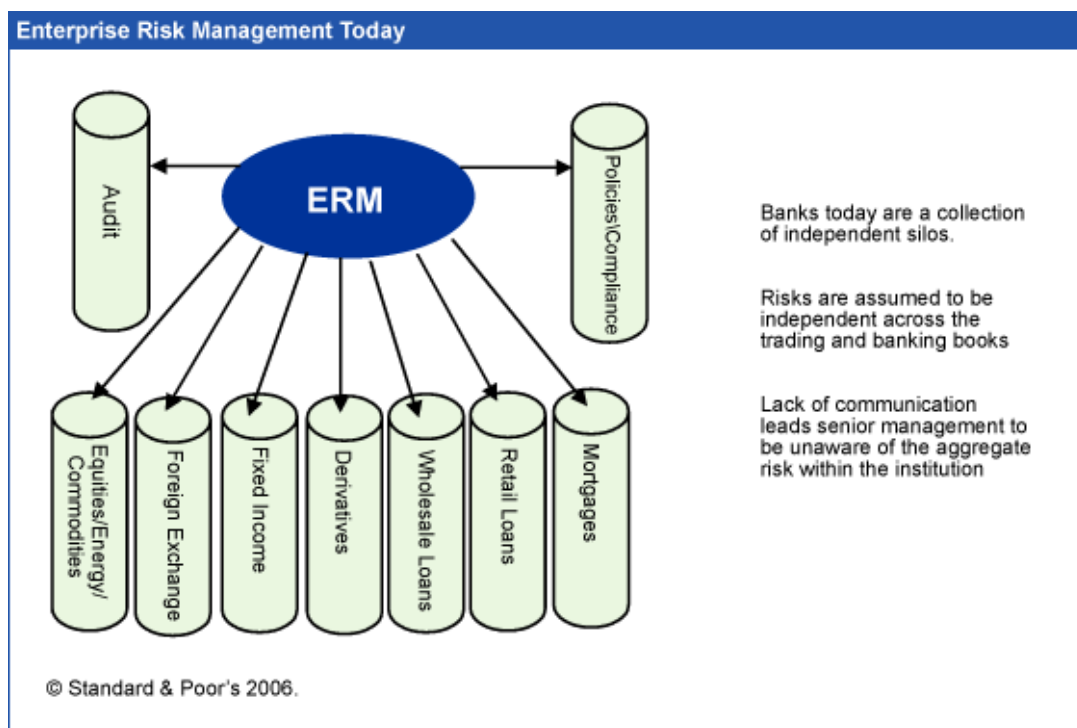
Enterprise Risk Management Today

Audit

ERM

Policies/Compliance

Equities/Energy/ Commodities

Foreign Exchange

Fixed Income

Derivatives

Wholesale Loans

Retail Loans

Mortgages

Banks today are a collection of independent silos.

Risks are assumed to be independent across the trading and banking books

Lack of communication leads senior management to be unaware of the aggregate risk within the institution

© Standard & Poor's 2006.